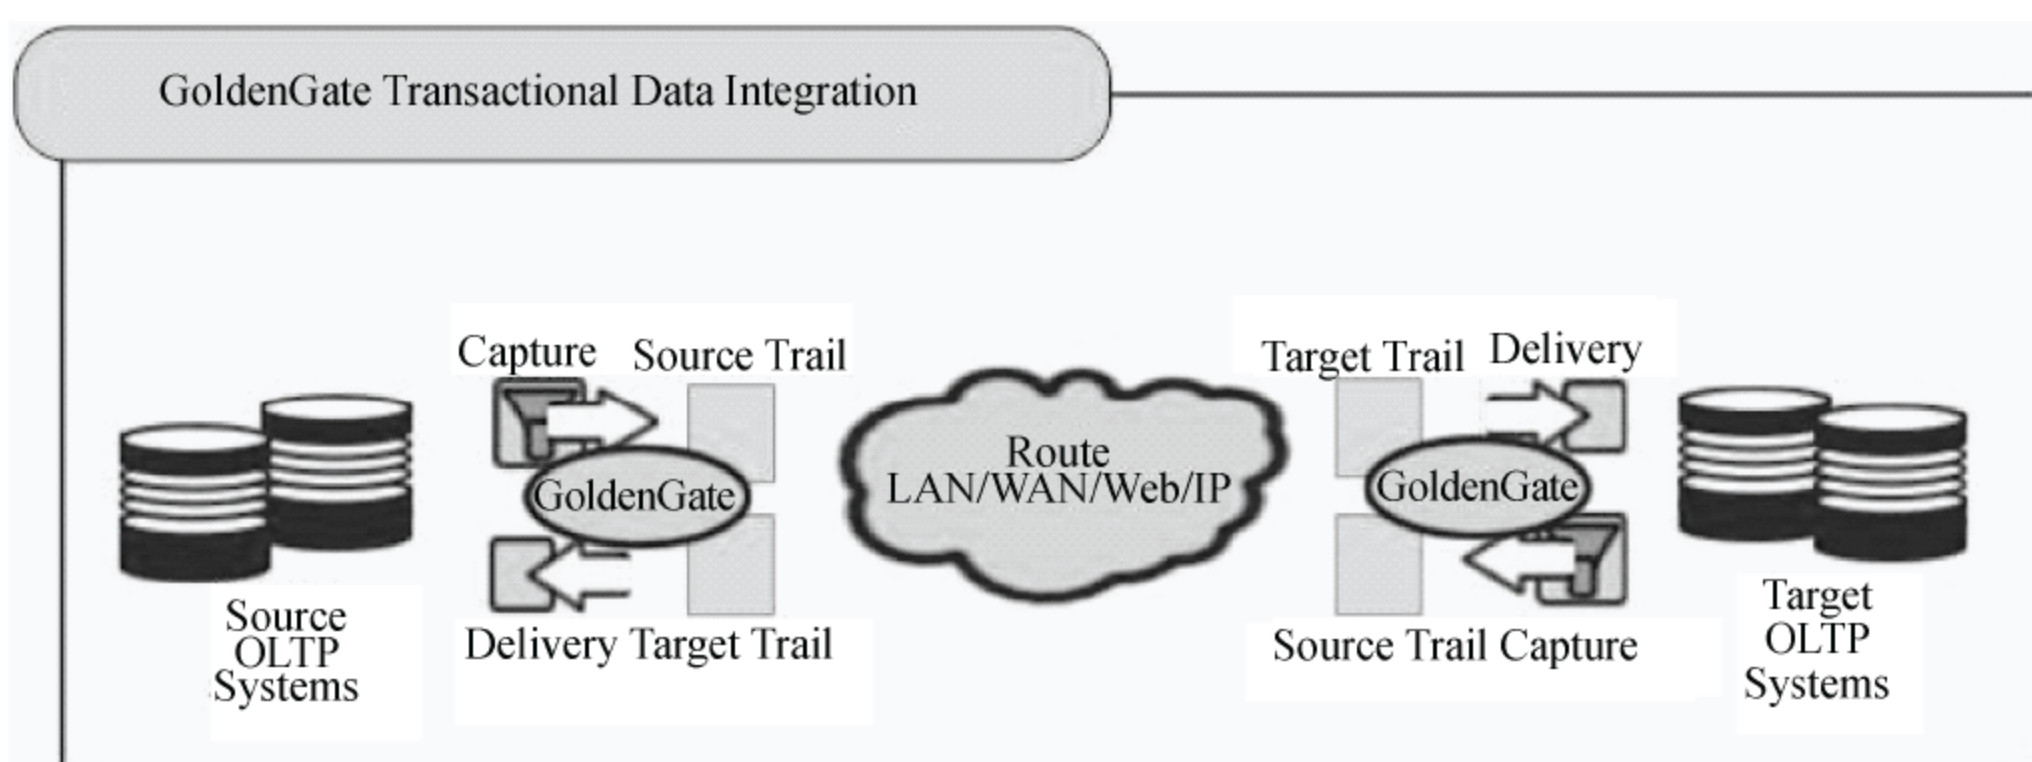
GoldenGate Transactional Data Integration

Capture Source Trail

GoldenGate

Delivery Target Trail

Source OLTP Systems

Route LAN/WAN/Web/IP

Target Trail Delivery

GoldenGate

Source Trail Capture

Target OLTP Systems